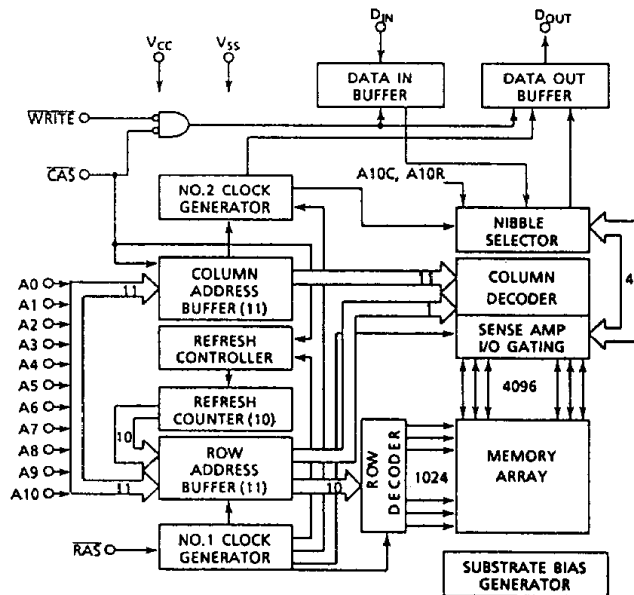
$D_{IN}$

$D_{OUT}$

$V_{CC}$

$V_{SS}$

DATA IN BUFFER

DATA OUT BUFFER

$\overline{WRITE}$

$\overline{CAS}$

NO.2 CLOCK GENERATOR

A10C, A10R

NIBBLE SELECTOR

A0

A1

A2

A3

A4

A5

A6

A7

A8

A9

A10

11

COLUMN ADDRESS BUFFER (11)

COLUMN DECODER

4

SENSE AMP I/O GATING

REFRESH CONTROLLER

4096

REFRESH COUNTER (10)

10

ROW ADDRESS BUFFER (11)

ROW DECODER

1024

MEMORY ARRAY

11

10

$\overline{RAS}$

NO.1 CLOCK GENERATOR

SUBSTRATE BIAS GENERATOR